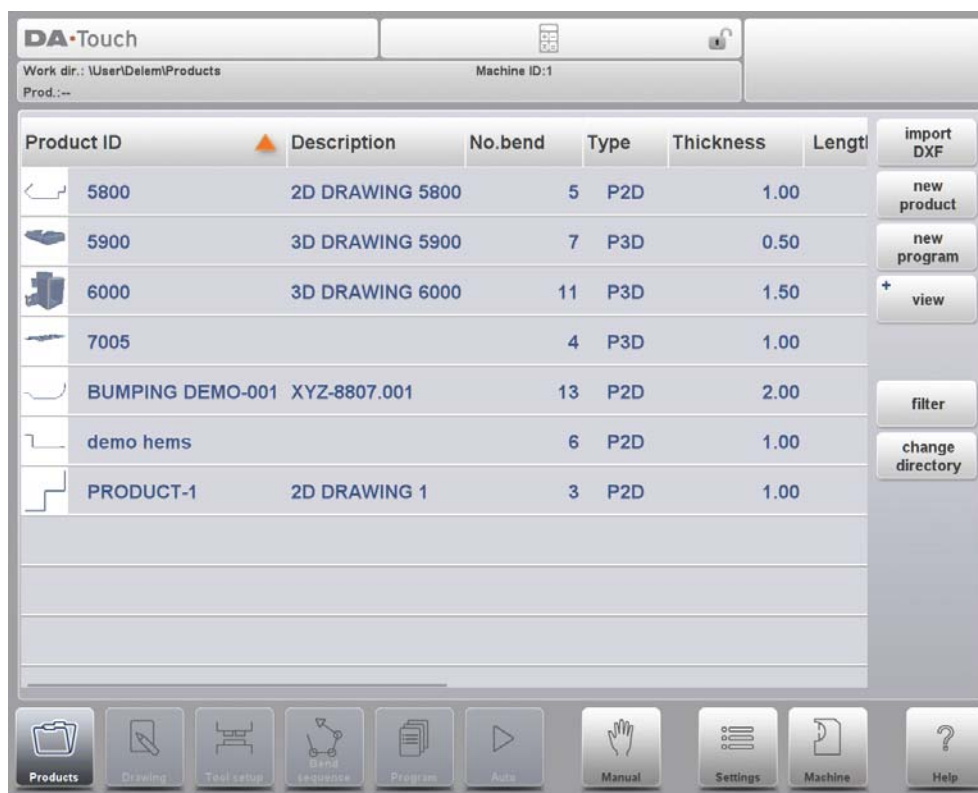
DA·Touch

Work dir.: \User\Delem\Products
Prod.:--

Machine ID:1

| Product ID | Description | No.bend | Type | Thickness | Lengtl |
|---|---|---|---|---|---|
| 5800 | 2D DRAWING 5800 | 5 | P2D | 1.00 | |
| 5900 | 3D DRAWING 5900 | 7 | P3D | 0.50 | |
| 6000 | 3D DRAWING 6000 | 11 | P3D | 1.50 | |
| 7005 | | 4 | P3D | 1.00 | |
| BUMPING DEMO-001 | XYZ-8807.001 | 13 | P2D | 2.00 | |
| demo hems | | 6 | P2D | 1.00 | |
| PRODUCT-1 | 2D DRAWING 1 | 3 | P2D | 1.00 | |

import DXF
new product
new program
+ view
filter
change directory

Products
Drawing
Tool setup
Bend sequence
Program
Auto
Manual
Settings
Machine
Help